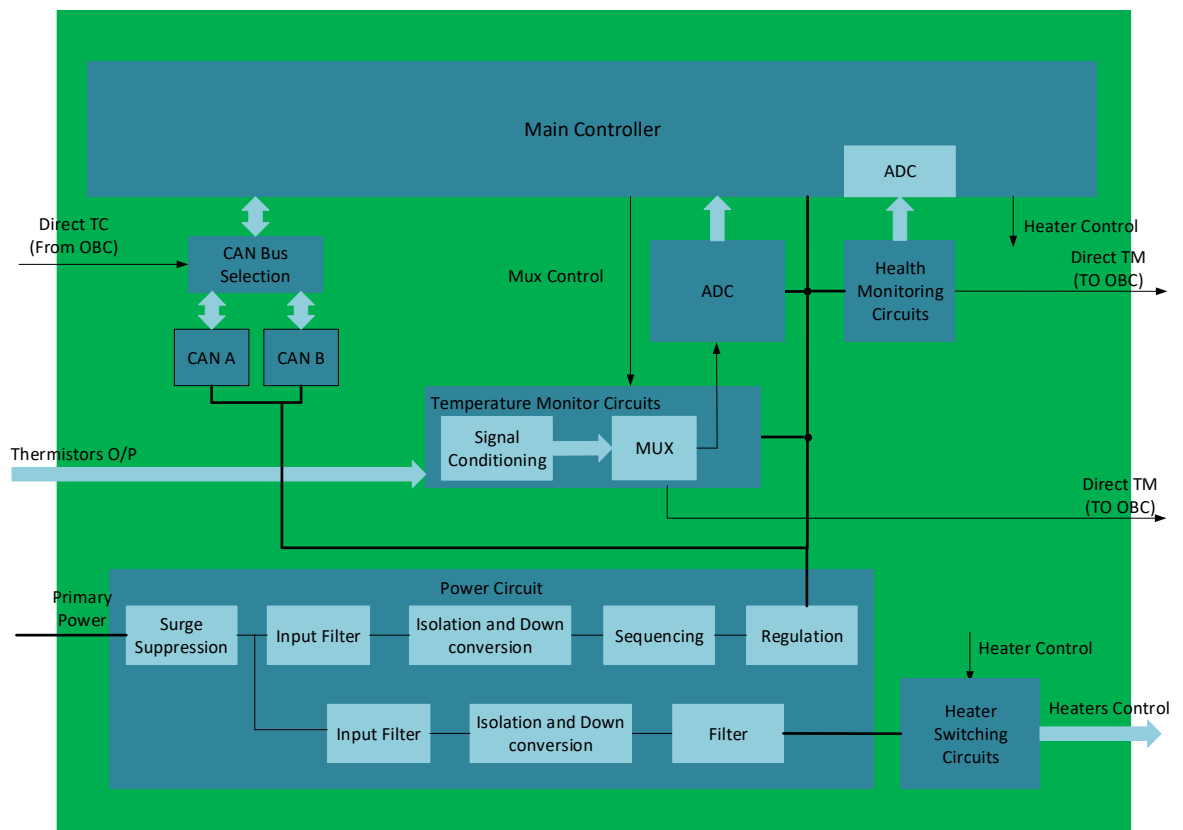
Main Controller

ADC

Direct TC
(From OBC)

CAN Bus Selection

Heater Control

Mux Control

ADC

Health Monitoring Circuits

Direct TM
(TO OBC)

CAN A

CAN B

Temperature Monitor Circuits

Thermistors O/P

Signal Conditioning

MUX

Direct TM
(TO OBC)

Power Circuit

Primary Power

Surge Suppression

Input Filter

Isolation and Down conversion

Sequencing

Regulation

Heater Control

Input Filter

Isolation and Down conversion

Filter

Heater Switching Circuits

Heaters Control